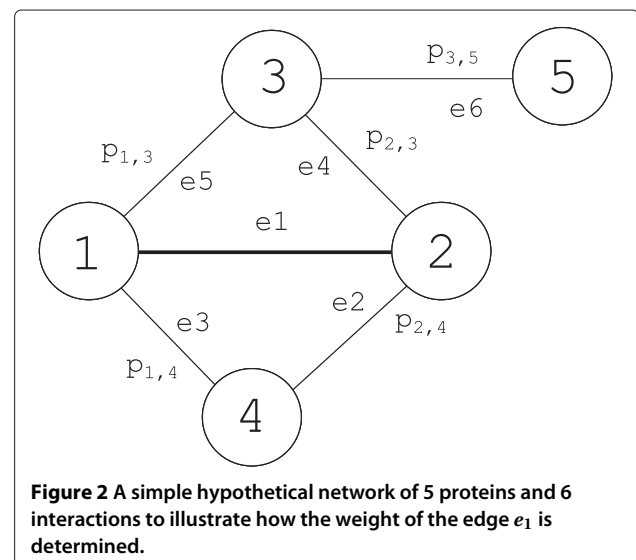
3

$p_{3,5}$

5

e6

$p_{1,3}$

e5

e4

$p_{2,3}$

e1

1

2

e3

e2

$p_{2,4}$

$p_{1,4}$

4

**Figure 2 A simple hypothetical network of 5 proteins and 6 interactions to illustrate how the weight of the edge $e_1$ is determined.**